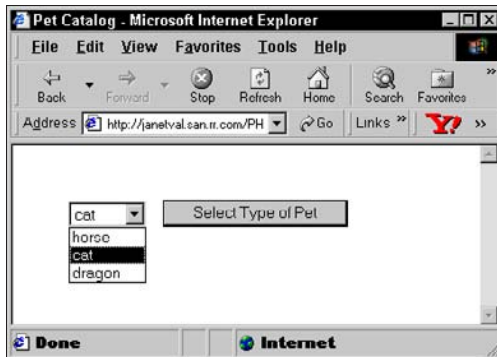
Pet Catalog - Microsoft Internet Explorer

File Edit View Favorites Tools Help

Back Forward Stop Refresh Home Search Favorites

Address http://janetval.san.rr.com/PH Go Links »

cat
horse
cat
dragon

Select Type of Pet

Done Internet